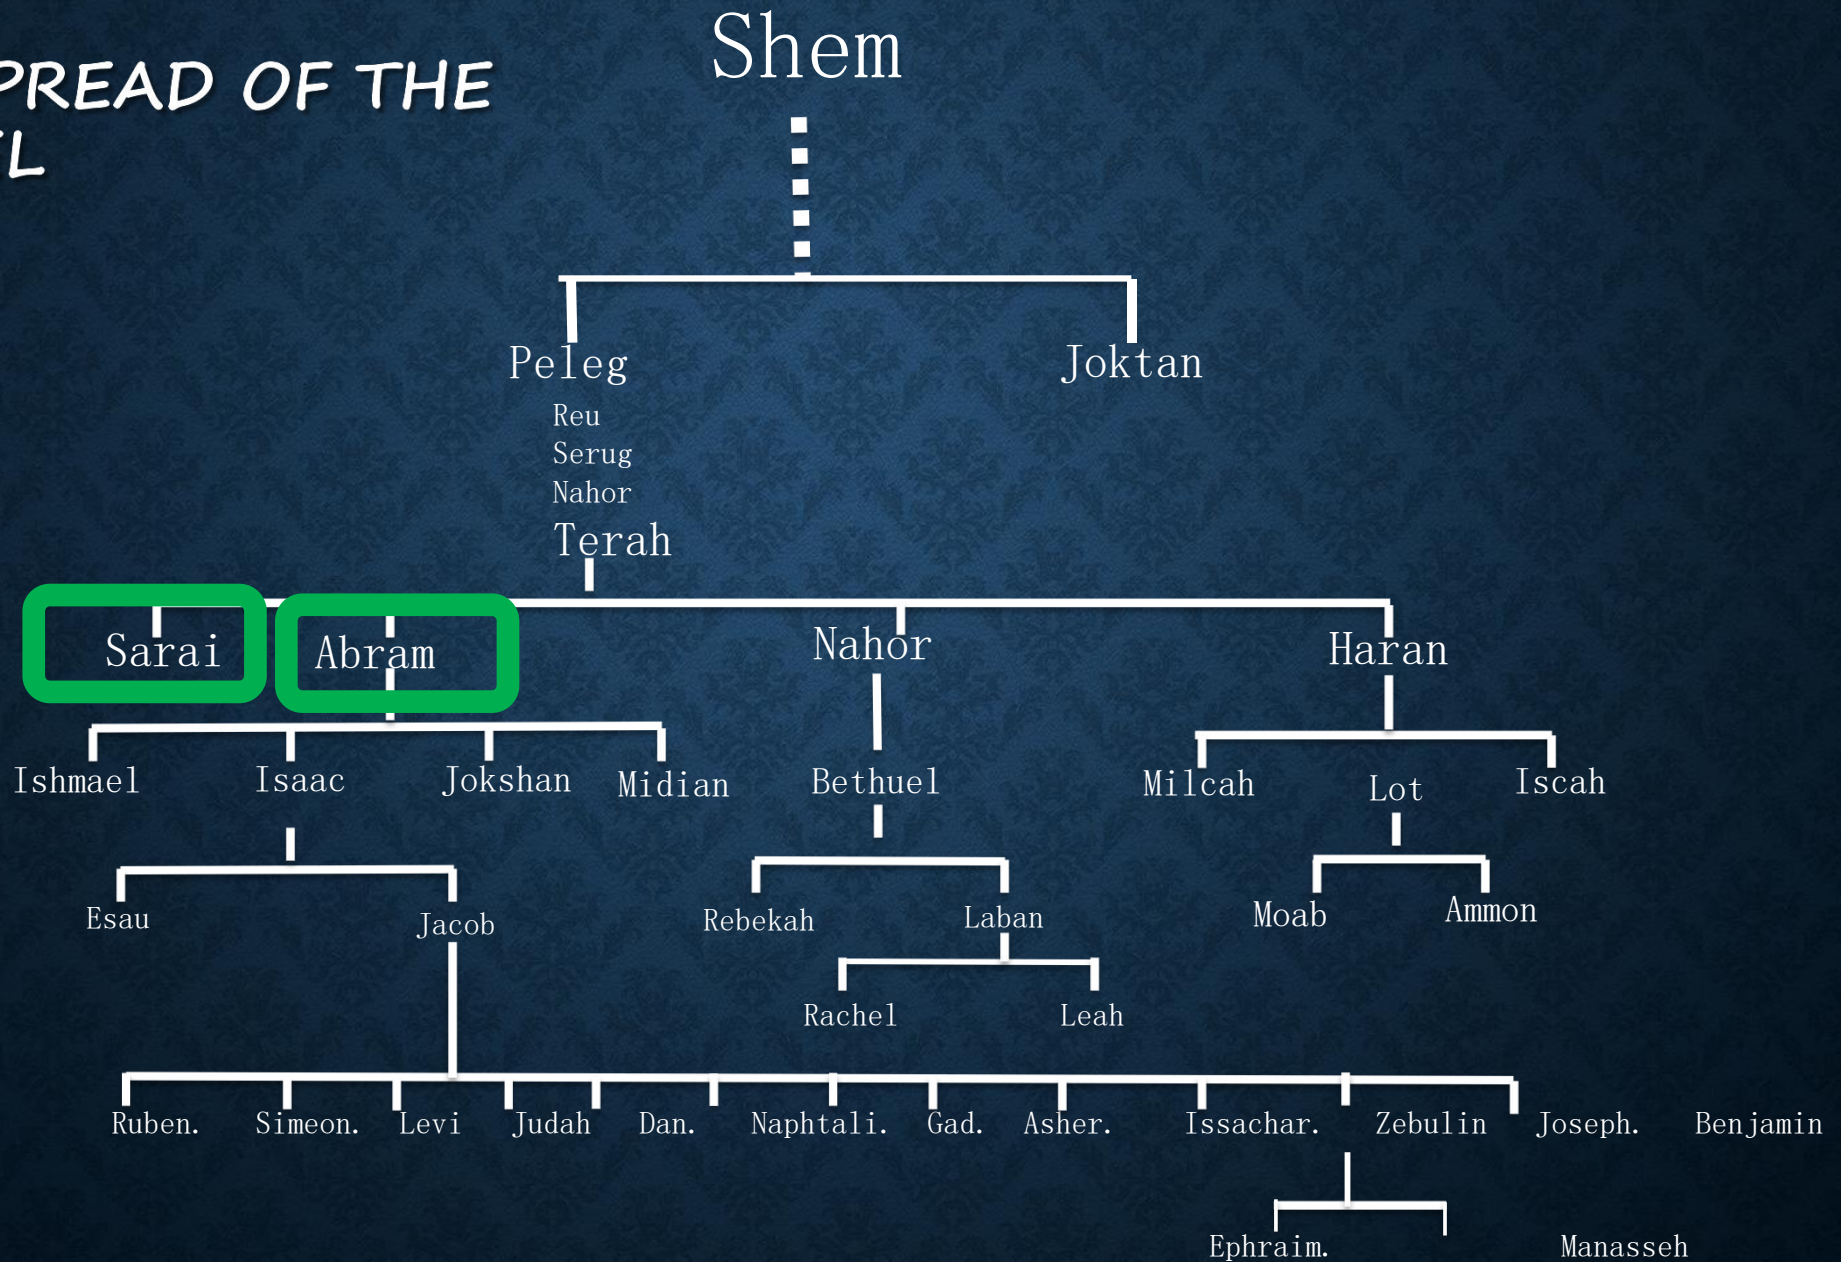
PREAD OF THE
L

Shem

Peleg
Reu
Serug
Nahor
Terah

Joktan

Sarai
Abram
Nahor
Haran

Ishmael
Isaac
Jokshan
Midian
Bethuel
Milcah
Lot
Iscah

Esau
Jacob
Rebekah
Laban
Moab
Ammon

Rachel
Leah

Ruben.
Simeon.
Levi
Judah
Dan.
Naphtali.
Gad.
Asher.
Issachar.
Zebulin
Joseph.
Benjamin

Ephraim.
Manasseh